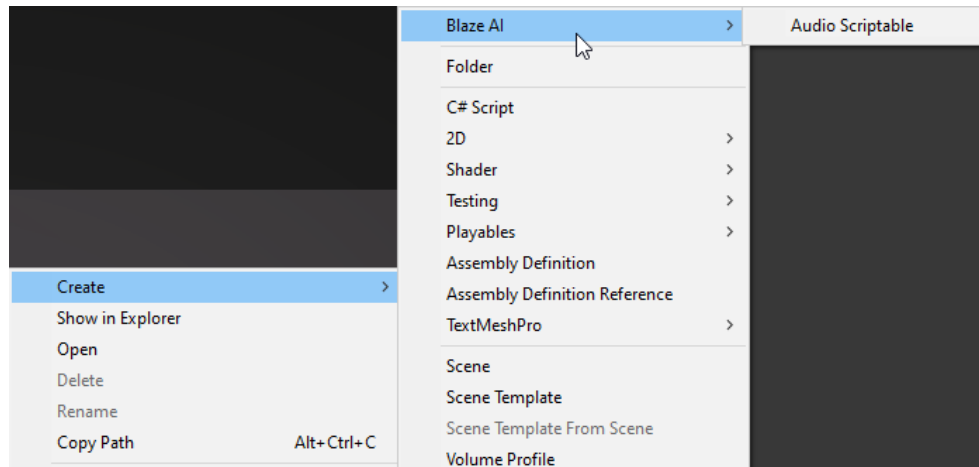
Create >
Show in Explorer
Open
Delete
Rename
Copy Path Alt+Ctrl+C

Blaze AI >
Folder
C# Script
2D >
Shader >
Testing >
Playables >
Assembly Definition
Assembly Definition Reference
TextMeshPro >
Scene
Scene Template
Scene Template From Scene
Volume Profile

Audio Scriptable